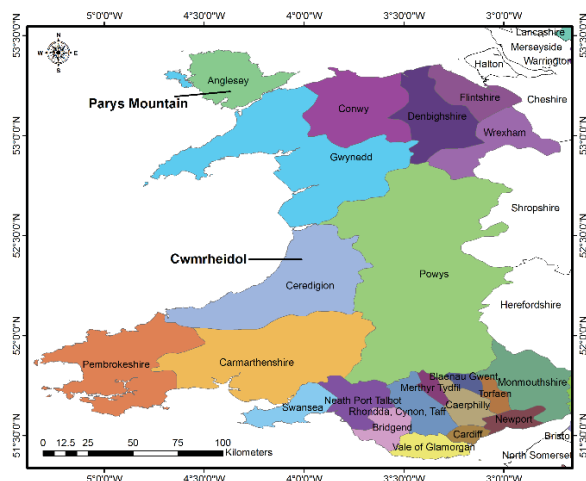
5°0'0"W 4°30'0"W 4°0'0"W 3°30'0"W 3°0'0"W

53°30'0"N 53°0'0"N 52°30'0"N 52°0'0"N 51°30'0"N

53°30'0"N 53°0'0"N 52°30'0"N 52°0'0"N 51°30'0"N

N
W E
S

Lancashire
Merseyside
Halton
Warrington
Anglesey
Parys Mountain
Conwy
Flintshire
Cheshire
Denbighshire
Wrexham
Gwynedd
Shropshire
Cwmrheidol
Powys
Ceredigion
Herefordshire
Pembrokeshire
Carmarthenshire
Blaenau Gwent
Monmouthshire
Merthyr Tydfil
Torfaen
Neath Port Talbot
Caerphilly
Swansea
Rhondda, Cynon, Taff
Newport
Bridgend
Cardiff
Bristo
Vale of Glamorgan
North Somerset

0 12.5 25 50 75 100
Kilometers

5°0'0"W 4°30'0"W 4°0'0"W 3°30'0"W 3°0'0"W